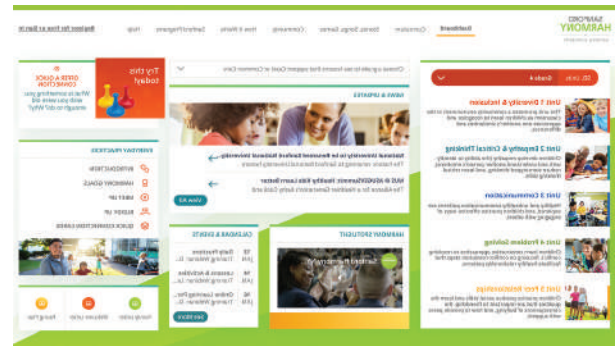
Register for free or Sign In

SANFORD HARMONY

Dashboard | Curriculum | Stories, Songs, Games | Community | How it Works | Sanford Programs | Help

SEL Units | Grade 4

Unit 1 Diversity & Inclusion

Unit 2 Empathy & Critical Thinking

Unit 3 Communication

Unit 4 Problem Solving

Unit 5 Peer Relationships

Choose a grade to see lessons that support Cool or Common Core

NEWS & UPDATES

National University to be Renamed Sanford National University

NAB & SEMERGEmpower: Healthy Kids Learn Better

View All

HARMONY SPOTLIGHT

CALENDAR & EVENTS

View More

Try this today!

OFFER A QUICK CONNECTION

EVERYDAY PRACTICES

MEET UP

BUDDY UP

QUICK CONNECTION CARDS

HARMONY GOALS

INTRODUCTION